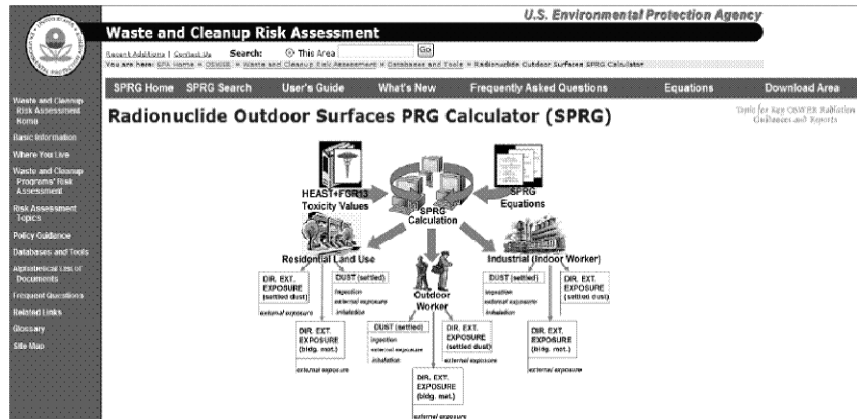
U.S. Environmental Protection Agency

Waste and Cleanup Risk Assessment

Recent Additions | Contact Us Search: This Area Go

You are here: EPA Home » OSWER » Waste and Cleanup Risk Assessment » Databases and Tools » Radionuclide Outdoor Surfaces SPRG Calculator

SPRG Home SPRG Search User's Guide What's New Frequently Asked Questions Equations Download Area

Waste and Cleanup Risk Assessment Home

Basic Information

Where You Live

Waste and Cleanup Programs' Risk Assessment

Risk Assessment Topics

Policy Guidance

Databases and Tools

Alphabetical List of Documents

Frequent Questions

Related Links

Glossary

Site Map

Radionuclide Outdoor Surfaces PRG Calculator (SPRG)

Tools for Key OSWER Radiation Guidances and Reports

HEAST+FGR13 Toxicity Values

SPRG Equations

SPRG Calculation

Residential Land Use

Industrial (Indoor Worker)

Outdoor Worker

DIR. EXT. EXPOSURE (settled dust)

external exposure

DUST (settled)

ingestion

external exposure

inhalation

DIR. EXT. EXPOSURE (bldg. mat.)

external exposure

DUST (settled)

ingestion

external exposure

inhalation

DIR. EXT. EXPOSURE (settled dust)

external exposure

DIR. EXT. EXPOSURE (bldg. mat.)

external exposure

DUST (settled)

ingestion

external exposure

inhalation

DIR. EXT. EXPOSURE (settled dust)

DIR. EXT. EXPOSURE (bldg. mat.)

external exposure